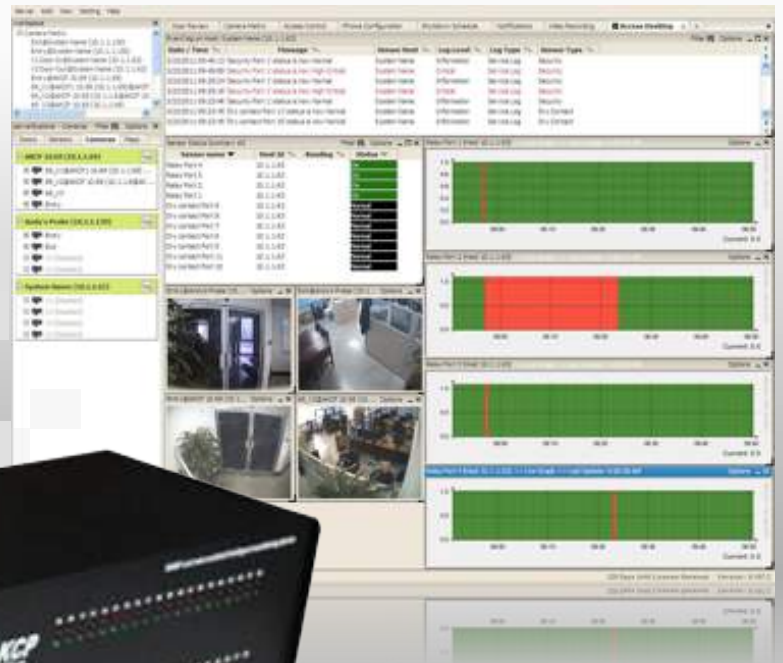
Server Edit View Desktop Help

Host Manager | Camera Matrix | Access Control | Phone Configuration | Shutdown Schedule | Notifications | Video Recording | Access Monitoring

Date / Time | Message | Sensor Host | Log Level | Log Type | Sensor Type

Sensor name | Host ID | Reading | Status

Relay Port 4
Relay Port 3
Relay Port 2
Relay Port 1

Current: 0.0
Current: 0.0
Current: 0.0
Current: 0.0

AKCP